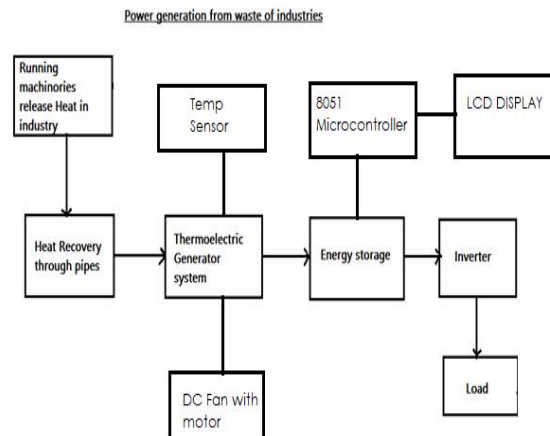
Power generation from waste of industries

Running machinories release Heat in industry

Temp Sensor

8051 Microcontroller

LCD DISPLAY

Heat Recovery through pipes

Thermoelectric Generator system

Energy storage

Inverter

DC Fan with motor

Load